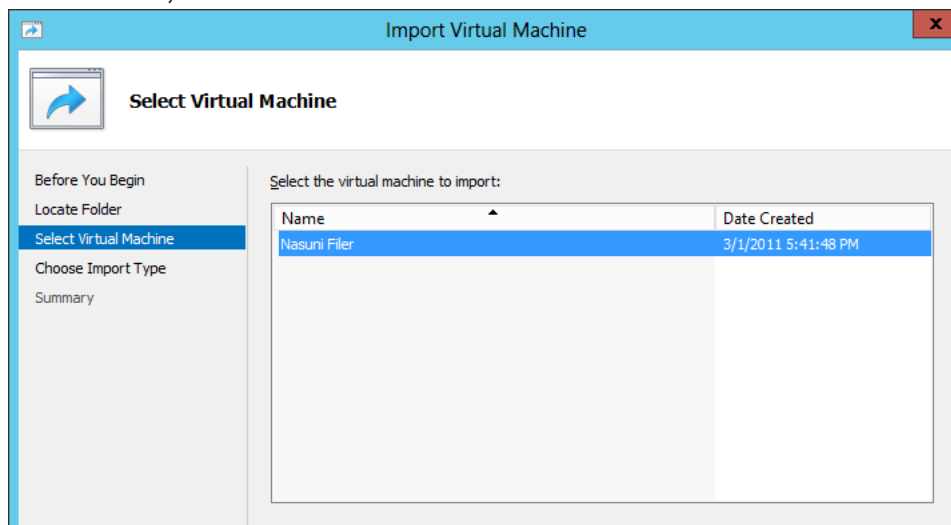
Import Virtual Machine

x

Select Virtual Machine

Before You Begin
Locate Folder
Select Virtual Machine
Choose Import Type
Summary

Select the virtual machine to import:

| Name | Date Created |
|---|---|
| Nasuni Filer | 3/1/2011 5:41:48 PM |